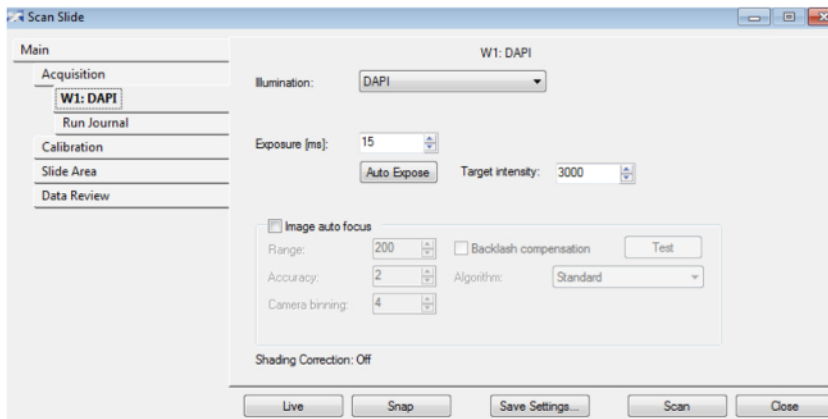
Scan Slide

Main
Acquisition
W1: DAPI
Run Journal
Calibration
Slide Area
Data Review

W1: DAPI

Illumination: DAPI

Exposure [ms]: 15

Auto Expose

Target intensity: 3000

Image auto focus

Range: 200

Backlash compensation

Test

Accuracy: 2

Algorithm: Standard

Camera binning: 4

Shading Correction: Off

Live

Snap

Save Settings...

Scan

Close